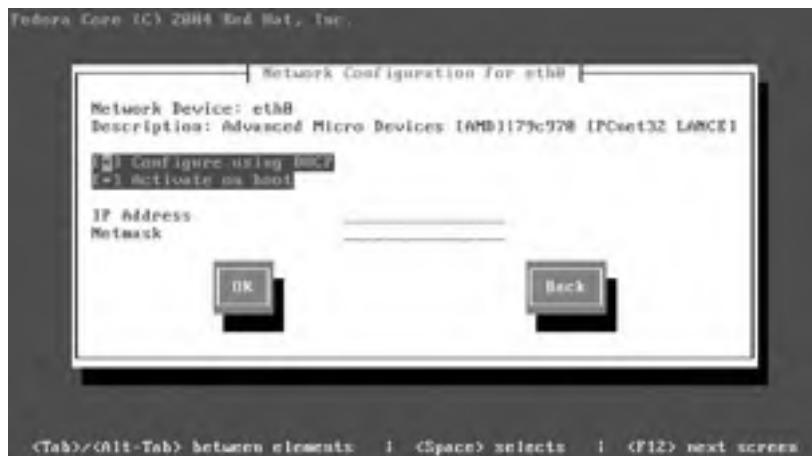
Fedora Core (C) 2004 Red Hat, Inc.

Network Configuration for eth0

Network Device: eth0
Description: Advanced Micro Devices [AMD]|79c970 [PCnet32 LANCE]

[*] Configure using DHCP
[*] Activate on boot

IP Address
Netmask

OK

Back

<Tab>/<Alt-Tab> between elements | <Space> selects | <F12> next screen